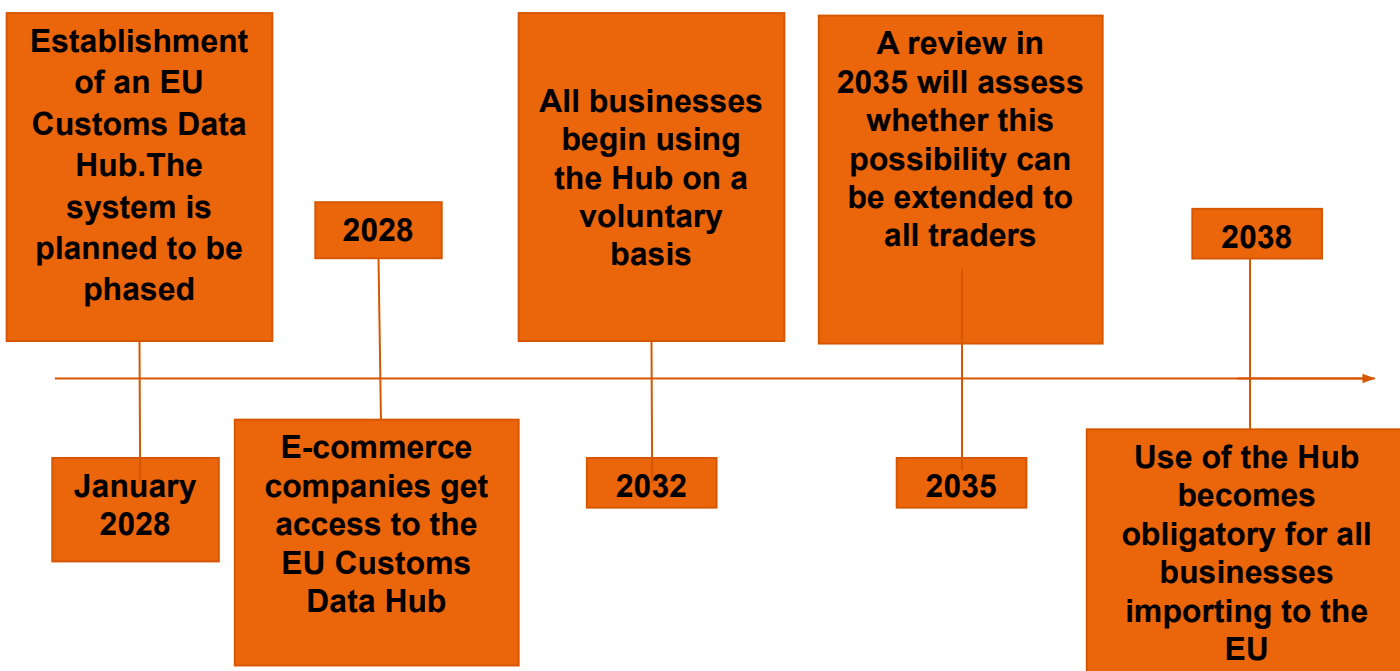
Establishment of an EU Customs Data Hub.The system is planned to be phased

January 2028

2028

E-commerce companies get access to the EU Customs Data Hub

All businesses begin using the Hub on a voluntary basis

2032

A review in 2035 will assess whether this possibility can be extended to all traders

2035

2038

Use of the Hub becomes obligatory for all businesses importing to the EU